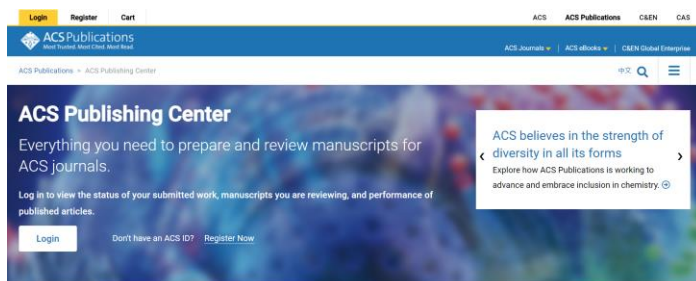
Login Register Cart

ACS ACS Publications C&EN CAS

ACS Publications
Most Trusted. Most Cited. Most Read.

ACS Journals ▾ | ACS eBooks ▾ | C&EN Global Enterprise

ACS Publications > ACS Publishing Center

中文

ACS Publishing Center

Everything you need to prepare and review manuscripts for ACS journals.

Log in to view the status of your submitted work, manuscripts you are reviewing, and performance of published articles.

Login

Don't have an ACS ID? Register Now

ACS believes in the strength of diversity in all its forms

Explore how ACS Publications is working to advance and embrace inclusion in chemistry.